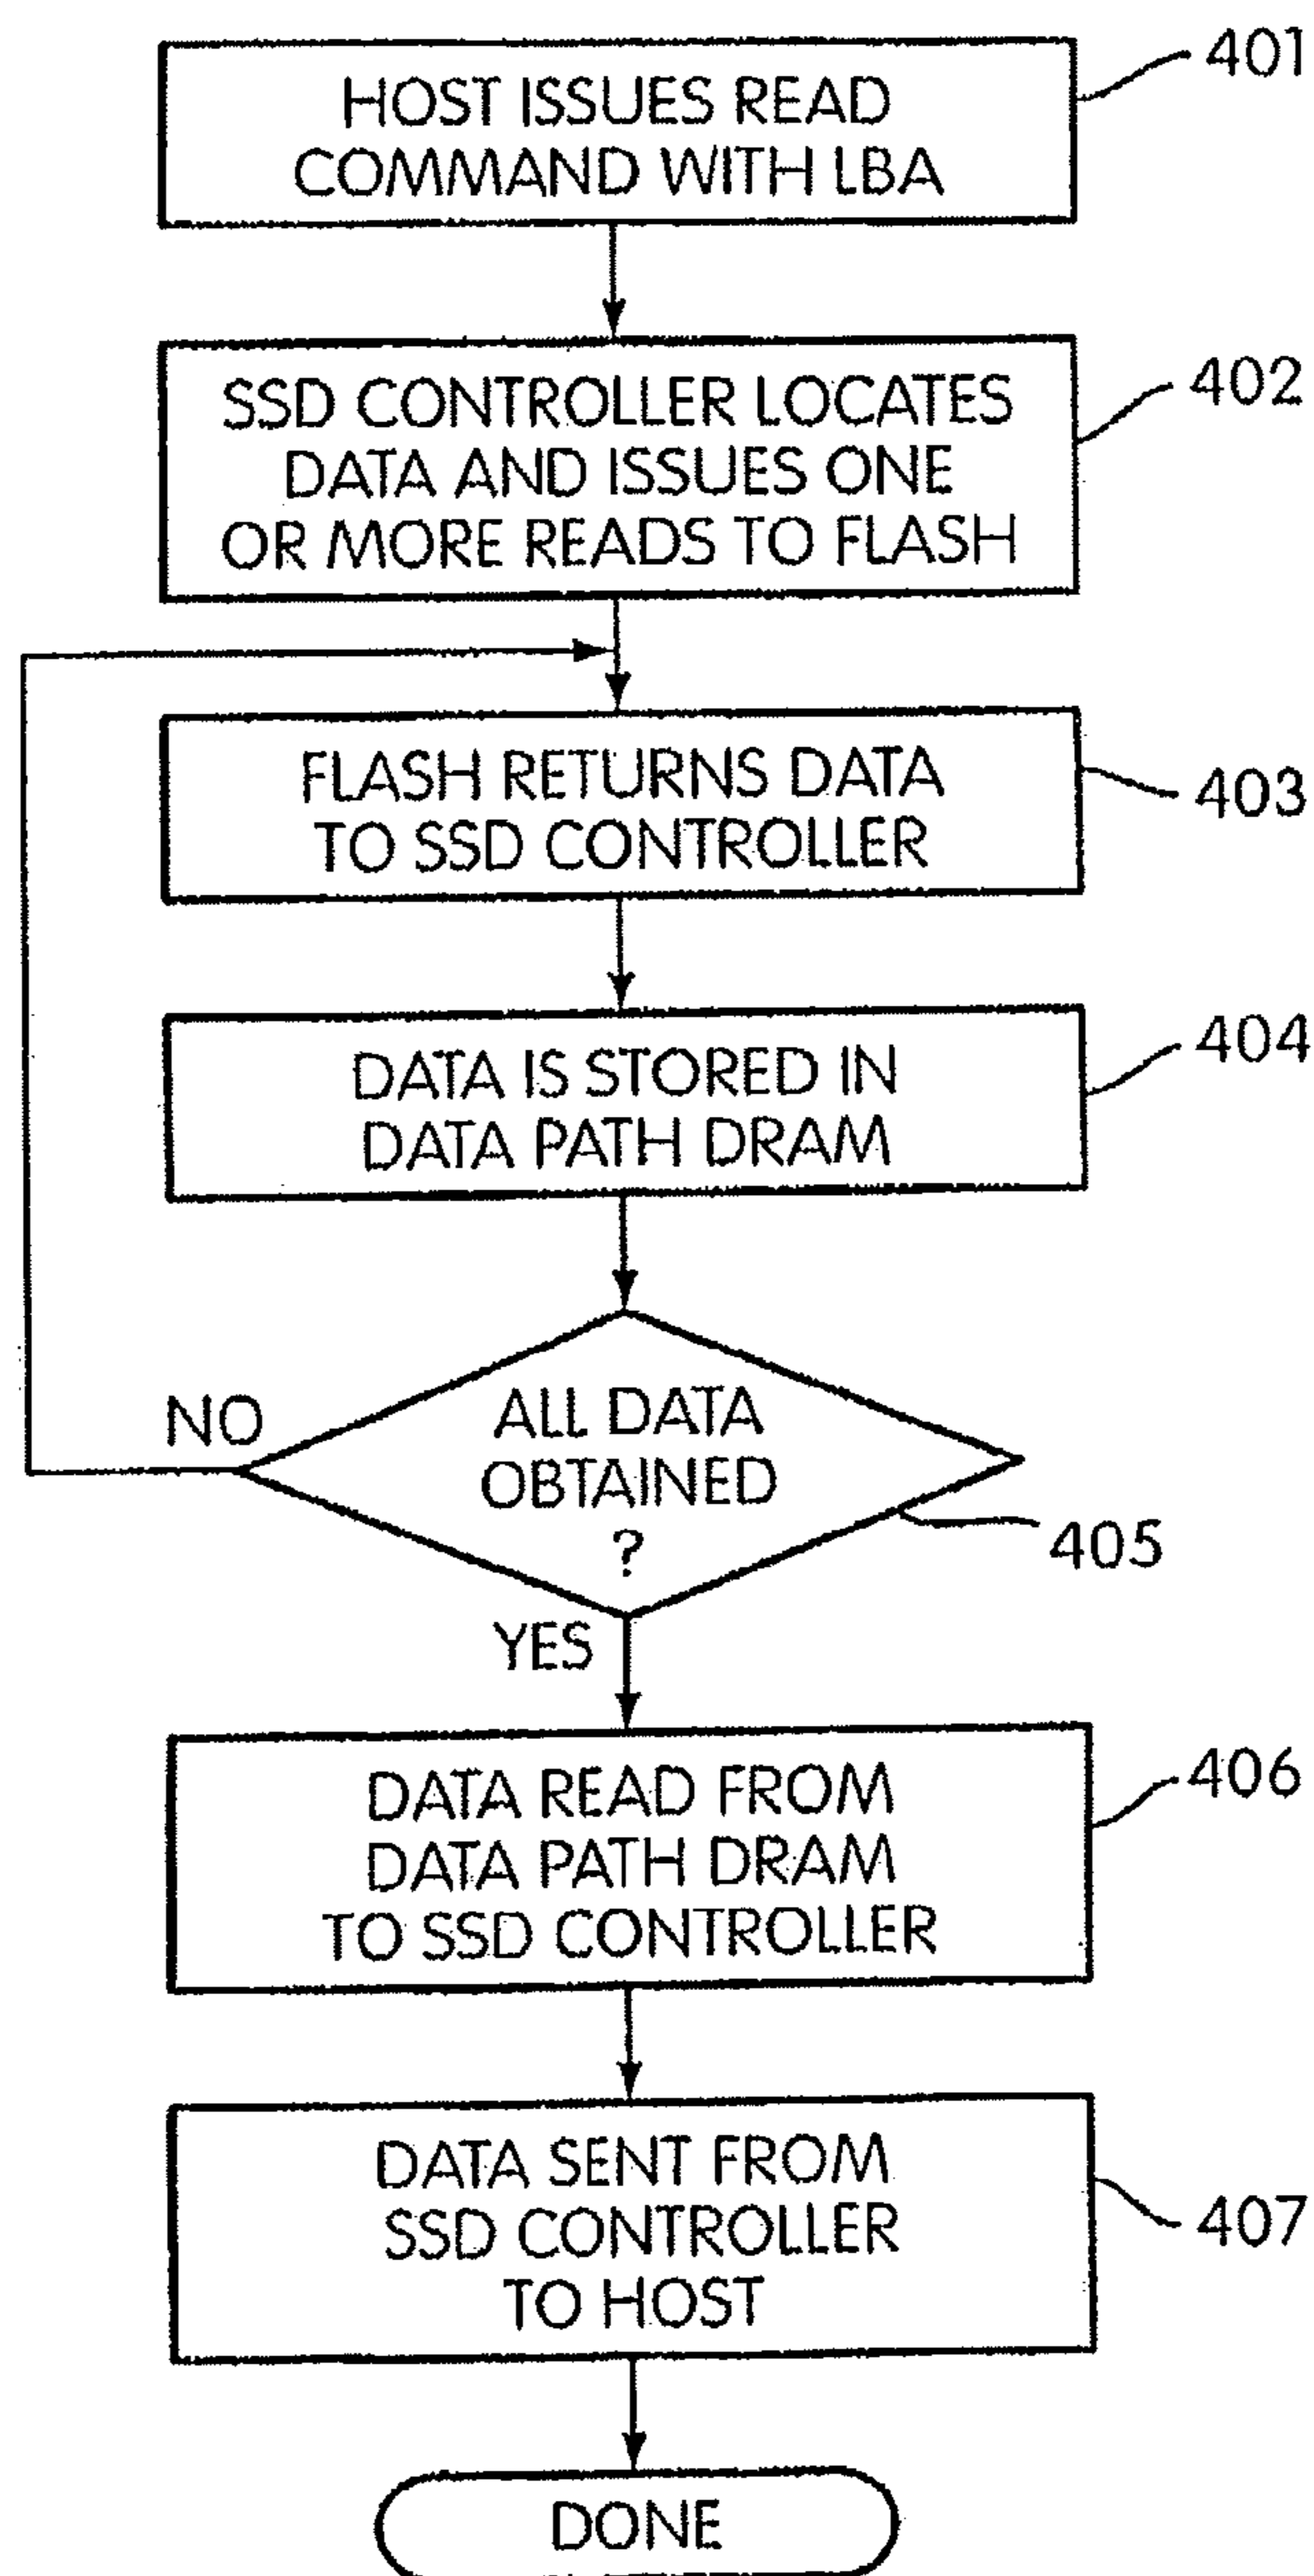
HOST ISSUES READ COMMAND WITH LBA

401

SSD CONTROLLER LOCATES DATA AND ISSUES ONE OR MORE READS TO FLASH

402

FLASH RETURNS DATA TO SSD CONTROLLER

403

DATA IS STORED IN DATA PATH DRAM

404

NO

ALL DATA OBTAINED ?

405

YES

DATA READ FROM DATA PATH DRAM TO SSD CONTROLLER

406

DATA SENT FROM SSD CONTROLLER TO HOST

407

DONE